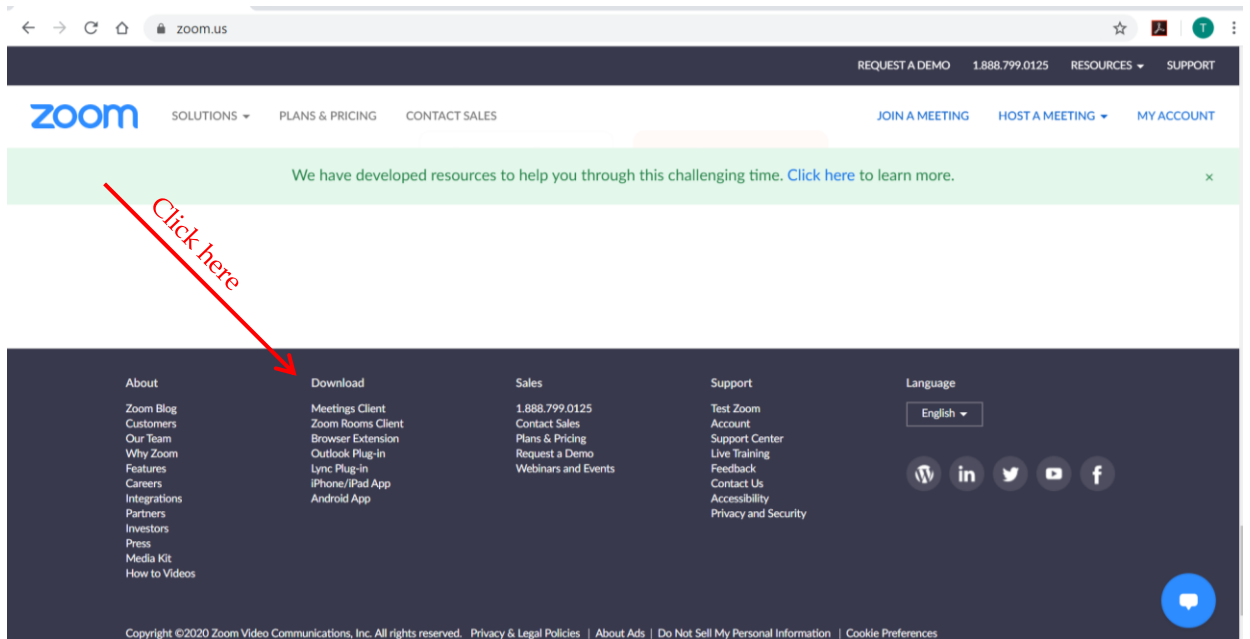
zoom.us

T

REQUEST A DEMO 1.888.799.0125 RESOURCES SUPPORT

zoom SOLUTIONS PLANS & PRICING CONTACT SALES JOIN A MEETING HOST A MEETING MY ACCOUNT

We have developed resources to help you through this challenging time. Click here to learn more. ×

Click here

About
Zoom Blog
Customers
Our Team
Why Zoom
Features
Careers
Integrations
Partners
Investors
Press
Media Kit
How to Videos

Download
Meetings Client
Zoom Rooms Client
Browser Extension
Outlook Plug-in
Lync Plug-in
iPhone/iPad App
Android App

Sales
1.888.799.0125
Contact Sales
Plans & Pricing
Request a Demo
Webinars and Events

Support
Test Zoom
Account
Support Center
Live Training
Feedback
Contact Us
Accessibility
Privacy and Security

Language
English

Copyright ©2020 Zoom Video Communications, Inc. All rights reserved. Privacy & Legal Policies | About Ads | Do Not Sell My Personal Information | Cookie Preferences